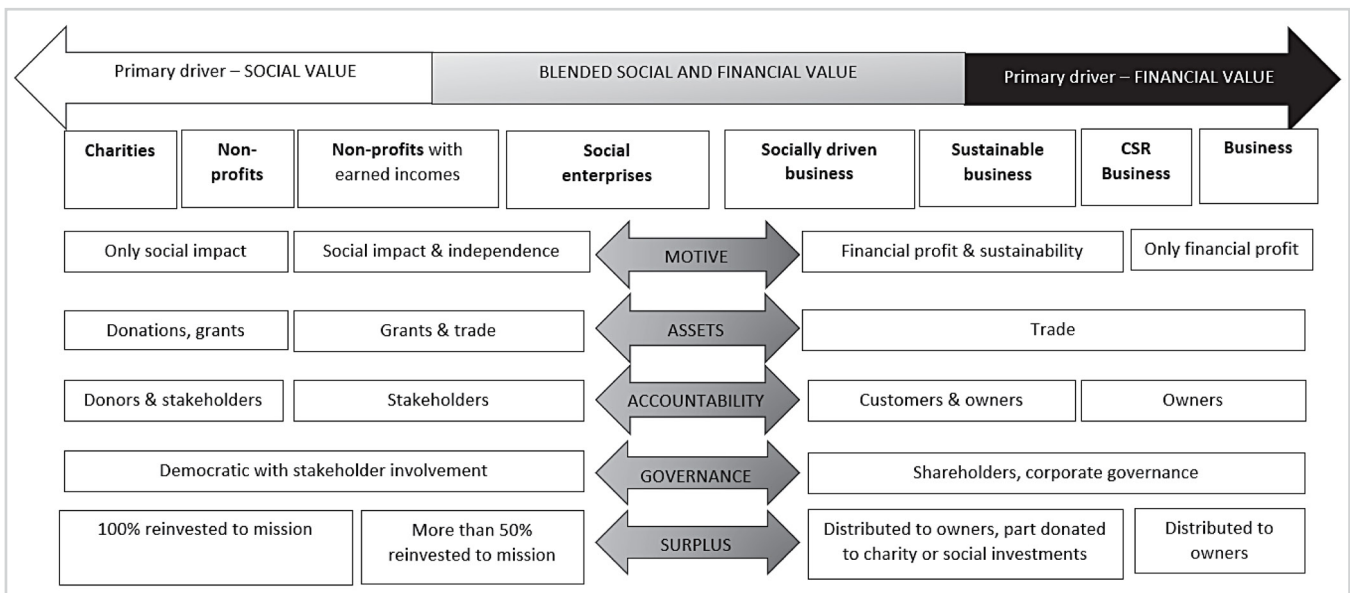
Primary driver – SOCIAL VALUE

BLENDED SOCIAL AND FINANCIAL VALUE

Primary driver – FINANCIAL VALUE

**Charities**

**Non-profits**

**Non-profits** with earned incomes

**Social enterprises**

**Socially driven business**

**Sustainable business**

**CSR Business**

**Business**

Only social impact

Social impact & independence

MOTIVE

Financial profit & sustainability

Only financial profit

Donations, grants

Grants & trade

ASSETS

Trade

Donors & stakeholders

Stakeholders

ACCOUNTABILITY

Customers & owners

Owners

Democratic with stakeholder involvement

GOVERNANCE

Shareholders, corporate governance

100% reinvested to mission

More than 50% reinvested to mission

SURPLUS

Distributed to owners, part donated to charity or social investments

Distributed to owners